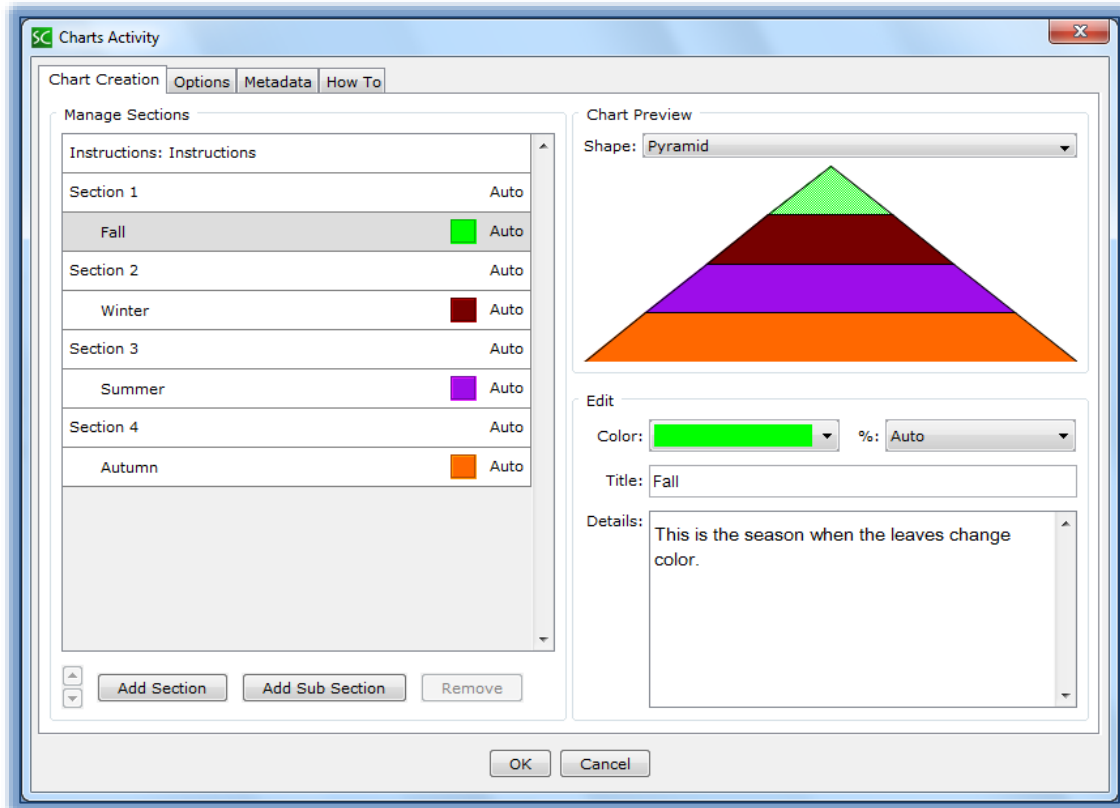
SC Charts Activity

Chart Creation | Options | Metadata | How To

Manage Sections

Instructions: Instructions
Section 1 Auto
Fall Auto
Section 2 Auto
Winter Auto
Section 3 Auto
Summer Auto
Section 4 Auto
Autumn Auto

Add Section | Add Sub Section | Remove

Chart Preview

Shape: Pyramid

Edit

Color: %: Auto

Title: Fall

Details: This is the season when the leaves change color.

OK | Cancel